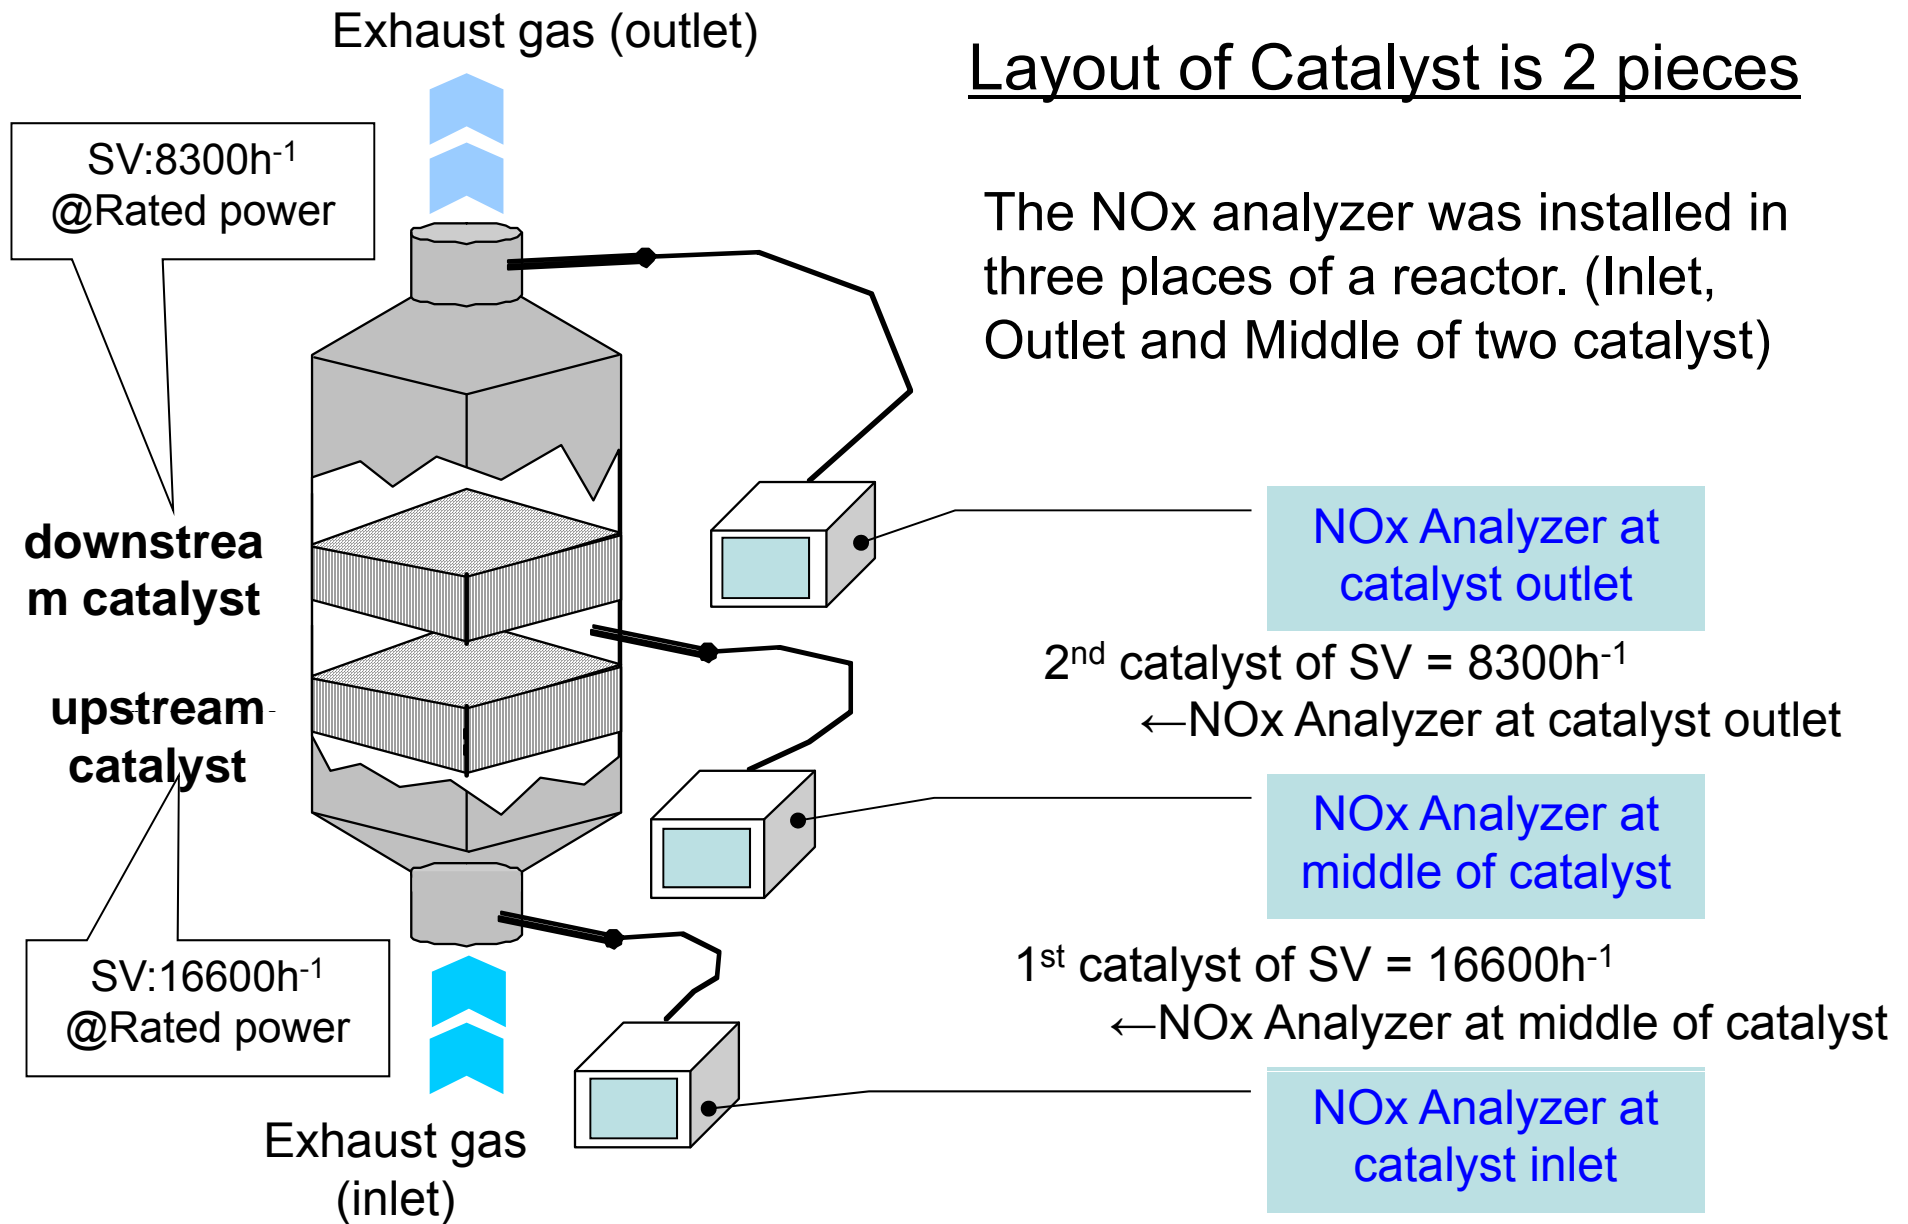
Exhaust gas (outlet)

Layout of Catalyst is 2 pieces

SV:8300h$^{-1}$
@Rated power

The NOx analyzer was installed in three places of a reactor. (Inlet, Outlet and Middle of two catalyst)

downstream catalyst

NOx Analyzer at catalyst outlet

2$^{nd}$ catalyst of SV = 8300h$^{-1}$
←NOx Analyzer at catalyst outlet

upstream catalyst

NOx Analyzer at middle of catalyst

SV:16600h$^{-1}$
@Rated power

1$^{st}$ catalyst of SV = 16600h$^{-1}$
←NOx Analyzer at middle of catalyst

NOx Analyzer at catalyst inlet

Exhaust gas (inlet)